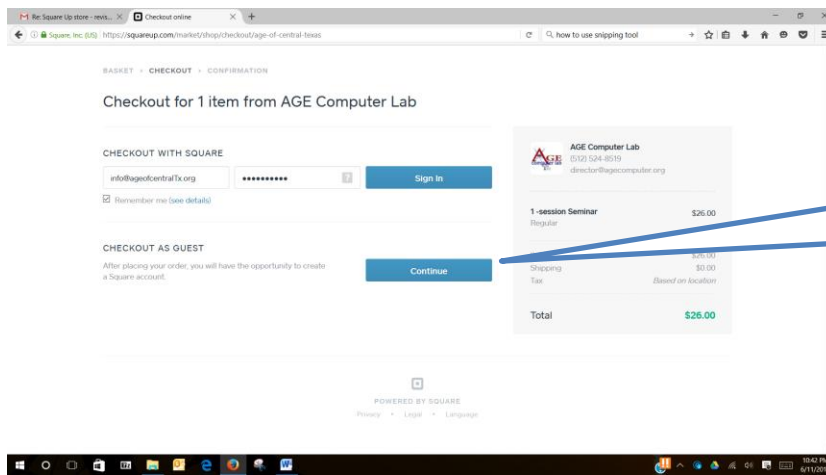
Re: Square Up store - revis...
Checkout online
Square, Inc (US) https://squareup.com/market/shop/checkout/age-of-central-texas
how to use snipping tool

BASKET › CHECKOUT › CONFIRMATION

Checkout for 1 item from AGE Computer Lab

CHECKOUT WITH SQUARE

info@ageofcentralTx.org
••••••••••
Sign In
Remember me (see details)

CHECKOUT AS GUEST

After placing your order, you will have the opportunity to create a Square account.

Continue

AGE
AGE Computer Lab
(512) 524-8519
director@agecomputer.org

1 -session Seminar $26.00
Regular

$26.00
Shipping $0.00
Tax Based on location

Total $26.00

POWERED BY SQUARE
Privacy • Legal • Language

10:42 PM
6/11/20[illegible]